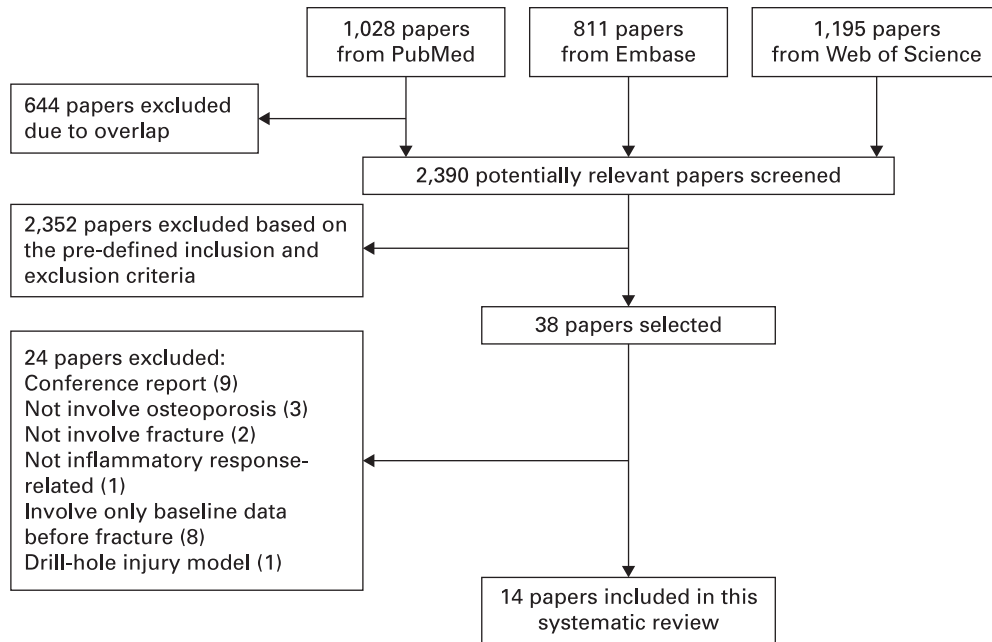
1,028 papers from PubMed

811 papers from Embase

1,195 papers from Web of Science

644 papers excluded due to overlap

2,390 potentially relevant papers screened

2,352 papers excluded based on the pre-defined inclusion and exclusion criteria

38 papers selected

24 papers excluded:
Conference report (9)
Not involve osteoporosis (3)
Not involve fracture (2)
Not inflammatory response-related (1)
Involve only baseline data before fracture (8)
Drill-hole injury model (1)

14 papers included in this systematic review